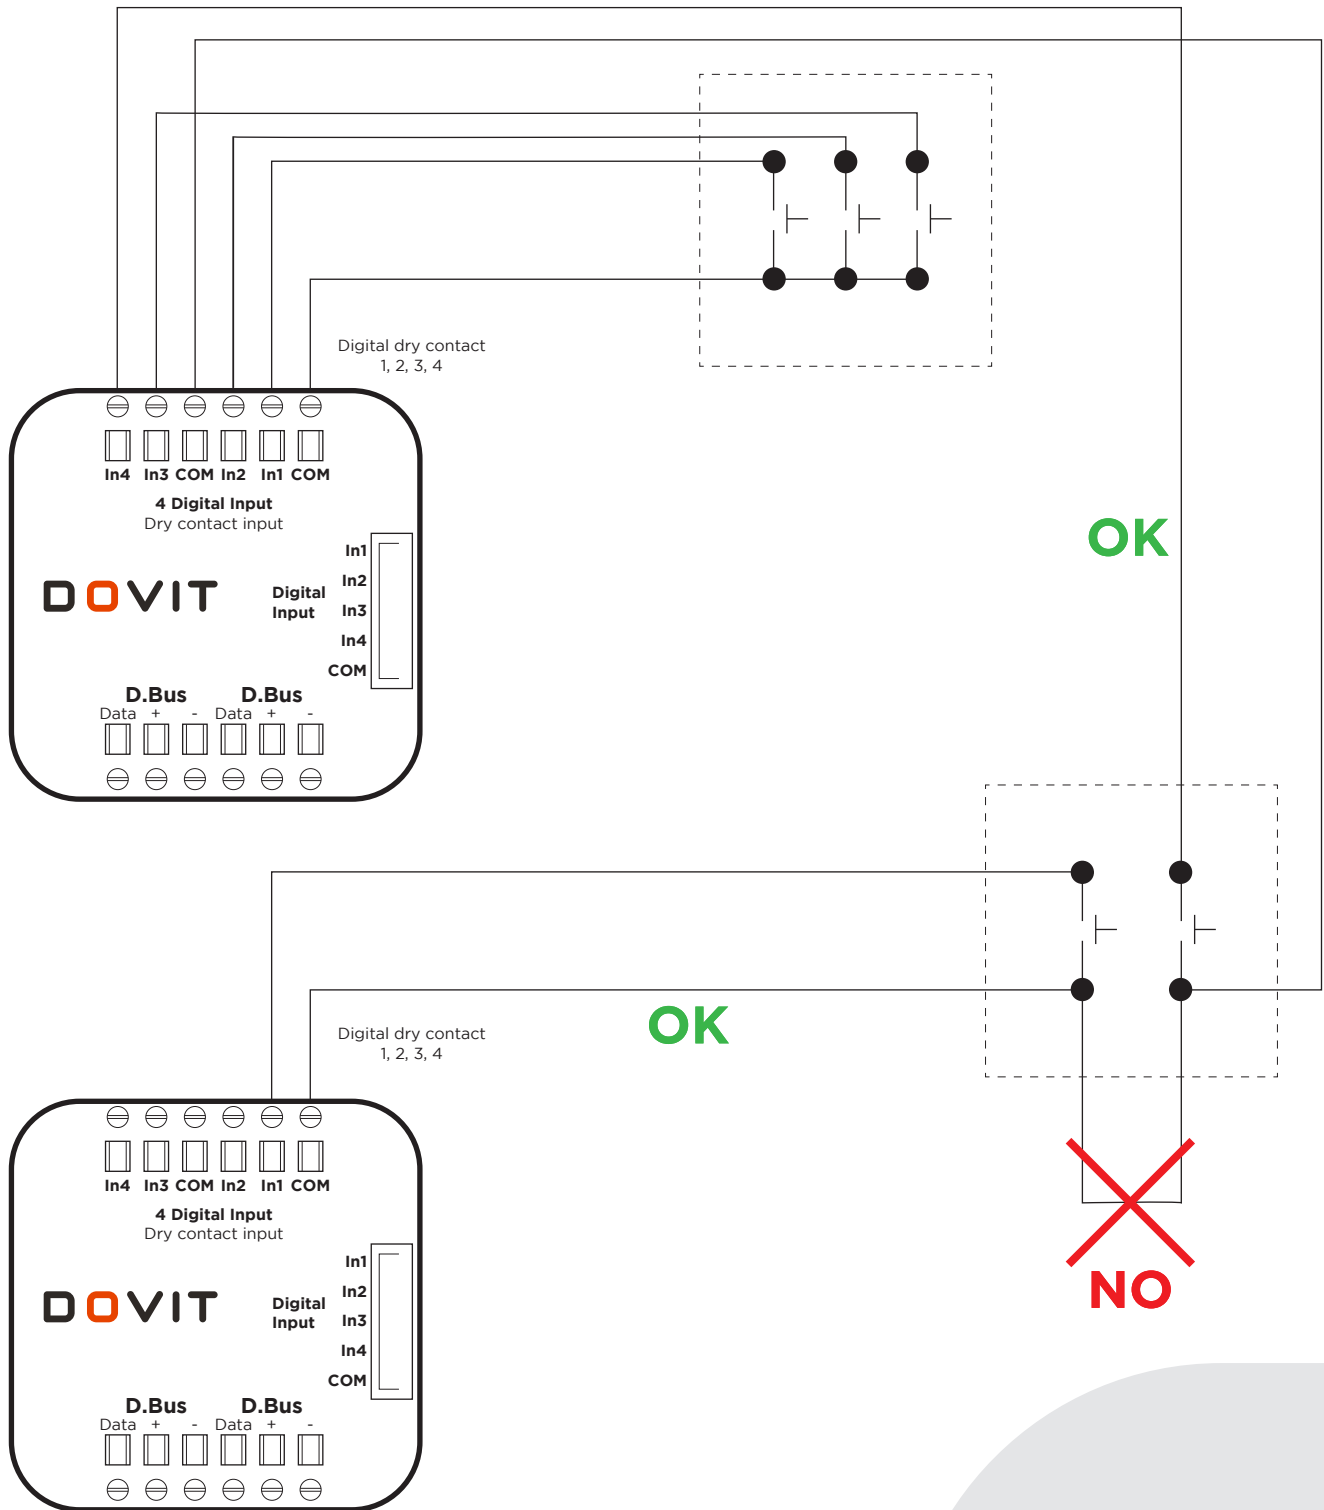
Digital dry contact
1, 2, 3, 4

In4 In3 COM In2 In1 COM

4 Digital Input
Dry contact input

DOVIT

Digital Input

In1
In2
In3
In4
COM

D.Bus
Data + -

D.Bus
Data + -

OK

OK

Digital dry contact
1, 2, 3, 4

In4 In3 COM In2 In1 COM

4 Digital Input
Dry contact input

DOVIT

Digital Input

In1
In2
In3
In4
COM

D.Bus
Data + -

D.Bus
Data + -

NO